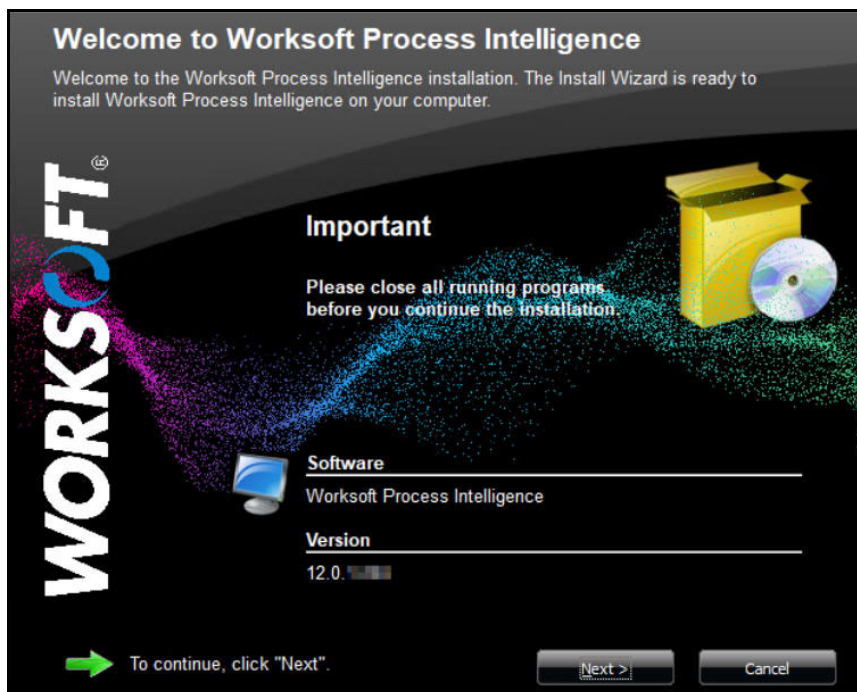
Welcome to Worksoft Process Intelligence

Welcome to the Worksoft Process Intelligence installation. The Install Wizard is ready to install Worksoft Process Intelligence on your computer.

WORKSOFT®

Important

Please close all running programs before you continue the installation.

Software

Worksoft Process Intelligence

Version

12.0.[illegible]

To continue, click "Next".

Next >

Cancel